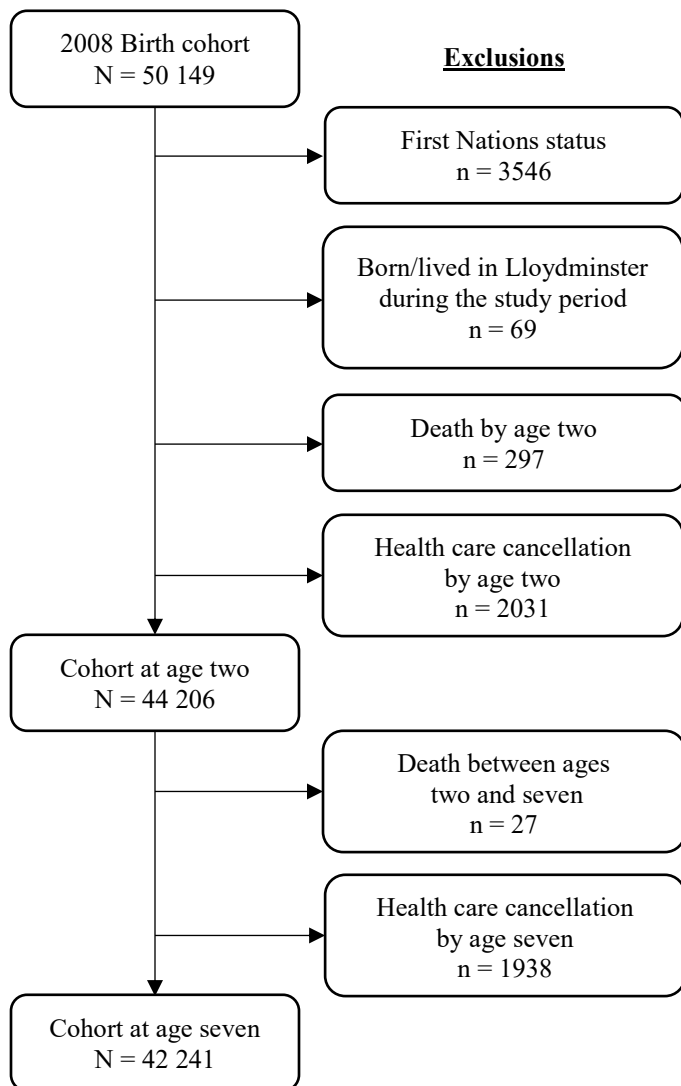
2008 Birth cohort
N = 50 149

Exclusions

First Nations status
n = 3546

Born/lived in Lloydminster during the study period
n = 69

Death by age two
n = 297

Health care cancellation by age two
n = 2031

Cohort at age two
N = 44 206

Death between ages two and seven
n = 27

Health care cancellation by age seven
n = 1938

Cohort at age seven
N = 42 241